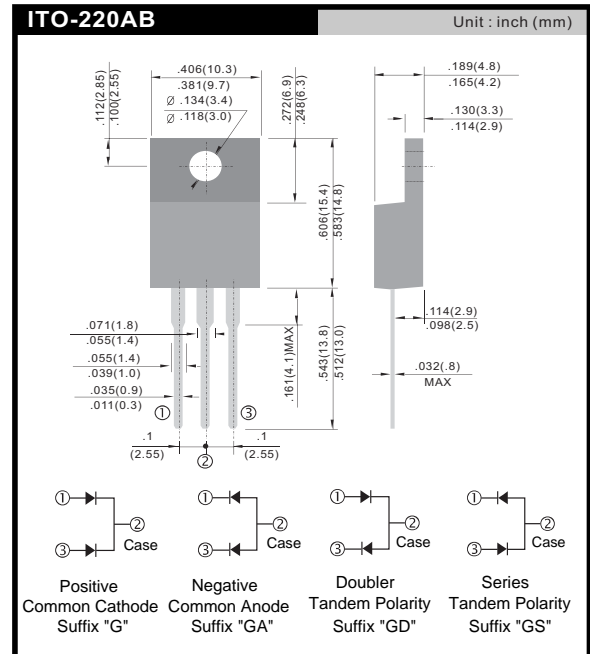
ITO-220AB

Unit : inch (mm)

.406(10.3)
.381(9.7)
Ø .134(3.4)
Ø .118(3.0)

.112(2.85)
.100(2.55)

.272(6.9)
.248(6.3)

.189(4.8)
.165(4.2)

.130(3.3)
.114(2.9)

.606(15.4)
.583(14.8)

.071(1.8)
.055(1.4)

.055(1.4)
.039(1.0)

.035(0.9)
.011(0.3)

.161(4.1)MAX

.543(13.8)
.512(13.0)

.114(2.9)
.098(2.5)

.032(.8)
MAX

①
③
②

.1
(2.55)

.1
(2.55)

①
②
Case
③

①
②
Case
③

①
②
Case
③

①
②
Case
③

Positive
Common Cathode
Suffix "G"

Negative
Common Anode
Suffix "GA"

Doubler
Tandem Polarity
Suffix "GD"

Series
Tandem Polarity
Suffix "GS"